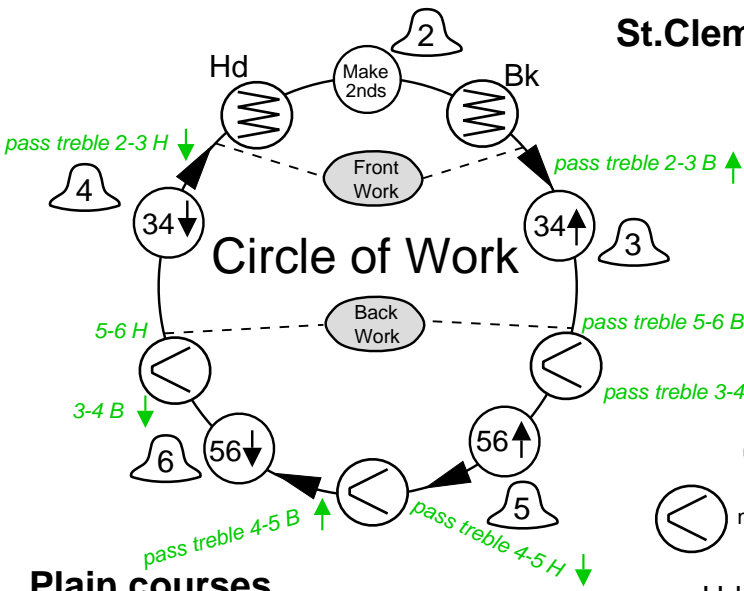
St.Clem

2

Make 2nds

Hd

Bk

pass treble 2-3 H

pass treble 2-3 B

4

Front Work

34

34

3

Circle of Work

5-6 H

Back Work

pass treble 5-6 B

pass treble 3-4

3-4 B

56

56

6

pass treble 4-5 B

5

pass treble 4-5 H

Plain courses